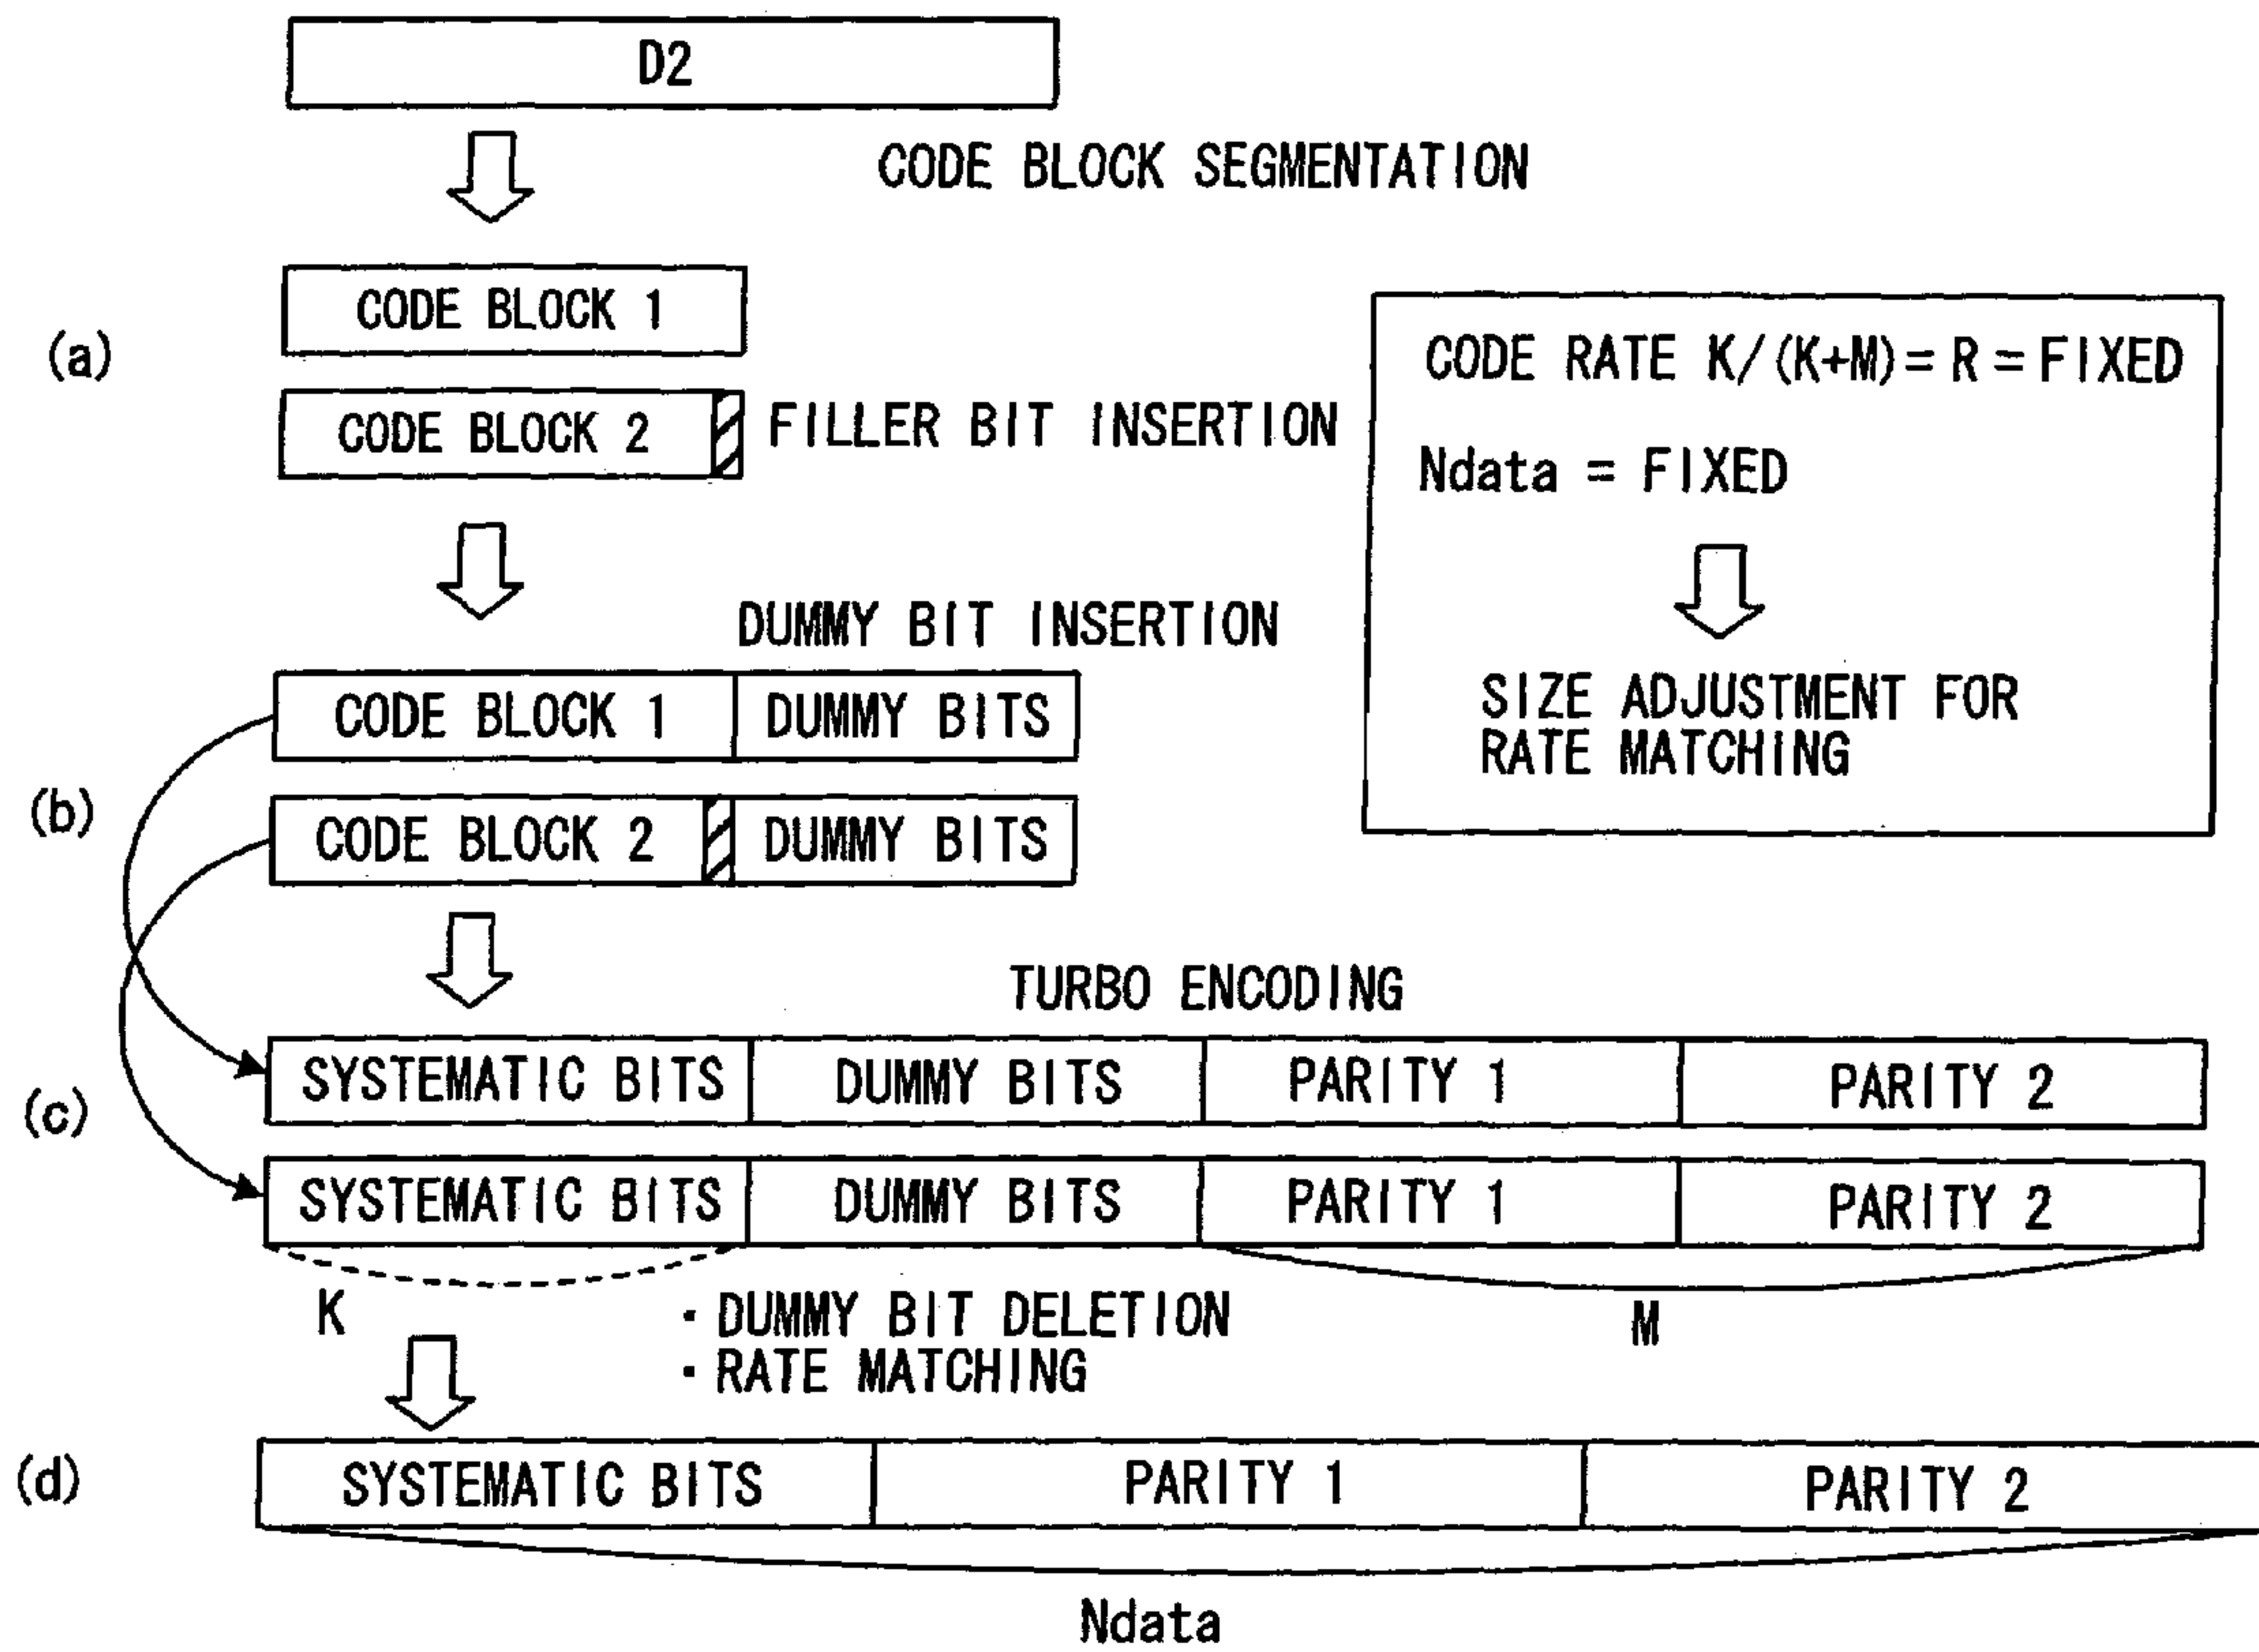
D2

CODE BLOCK SEGMENTATION

(a)

CODE BLOCK 1

CODE BLOCK 2

FILLER BIT INSERTION

CODE RATE K/(K+M) = R = FIXED

Ndata = FIXED

SIZE ADJUSTMENT FOR RATE MATCHING

DUMMY BIT INSERTION

(b)

CODE BLOCK 1 | DUMMY BITS

CODE BLOCK 2 | DUMMY BITS

TURBO ENCODING

(c)

| SYSTEMATIC BITS | DUMMY BITS | PARITY 1 | PARITY 2 |
|---|---|---|---|
| SYSTEMATIC BITS | DUMMY BITS | PARITY 1 | PARITY 2 |

K

M

· DUMMY BIT DELETION
· RATE MATCHING

(d)

| SYSTEMATIC BITS | PARITY 1 | PARITY 2 |
|---|---|---|

Ndata